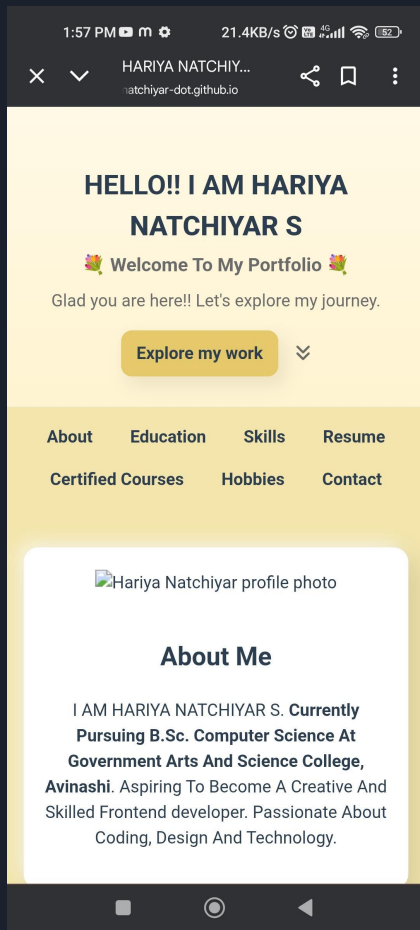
1:57 PM 21.4KB/s 52

HARIYA NATCHIY...
natchiyar-dot.github.io

HELLO!! I AM HARIYA NATCHIYAR S

💐 Welcome To My Portfolio 💐

Glad you are here!! Let's explore my journey.

Explore my work

About Education Skills Resume Certified Courses Hobbies Contact

Hariya Natchiyar profile photo

About Me

I AM HARIYA NATCHIYAR S. Currently Pursuing B.Sc. Computer Science At Government Arts And Science College, Avinashi. Aspiring To Become A Creative And Skilled Frontend developer. Passionate About Coding, Design And Technology.